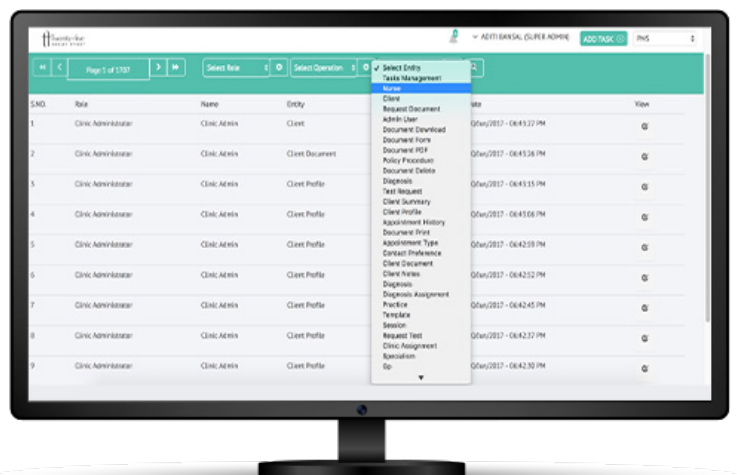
twenty-five

ADITI BANSAL (SUPER ADMIN) ADD TASK PHS

Page 1 of 1707

Select Role

Select Operation

Select Entity
Tasks Management
Nurse
Client
Request Document
Admin User
Document Download
Document Form
Document PDF
Policy Procedure
Document Delete
Diagnosis
Test Request
Client Summary
Client Profile
Appointment History
Document Print
Appointment Type
Contact Preference
Client Document
Client Notes
Diagnosis
Diagnosis Assignment
Practice
Template
Session
Request Test
Clinic Assignment
Specialism
Gp

| S.NO. | Role | Name | Entity | Date | View |
|---|---|---|---|---|---|
| 1 | Clinic Administrator | Clinic Admin | Client | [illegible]/2017 - 06:43:37 PM | |
| 2 | Clinic Administrator | Clinic Admin | Client Document | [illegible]/2017 - 06:43:36 PM | |
| 3 | Clinic Administrator | Clinic Admin | Client Profile | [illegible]/2017 - 06:43:15 PM | |
| 4 | Clinic Administrator | Clinic Admin | Client Profile | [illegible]/2017 - 06:43:08 PM | |
| 5 | Clinic Administrator | Clinic Admin | Client Profile | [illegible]/2017 - 06:42:59 PM | |
| 6 | Clinic Administrator | Clinic Admin | Client Profile | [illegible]/2017 - 06:42:52 PM | |
| 7 | Clinic Administrator | Clinic Admin | Client Profile | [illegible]/2017 - 06:42:45 PM | |
| 8 | Clinic Administrator | Clinic Admin | Client Profile | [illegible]/2017 - 06:42:37 PM | |
| 9 | Clinic Administrator | Clinic Admin | Client Profile | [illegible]/2017 - 06:42:30 PM | |